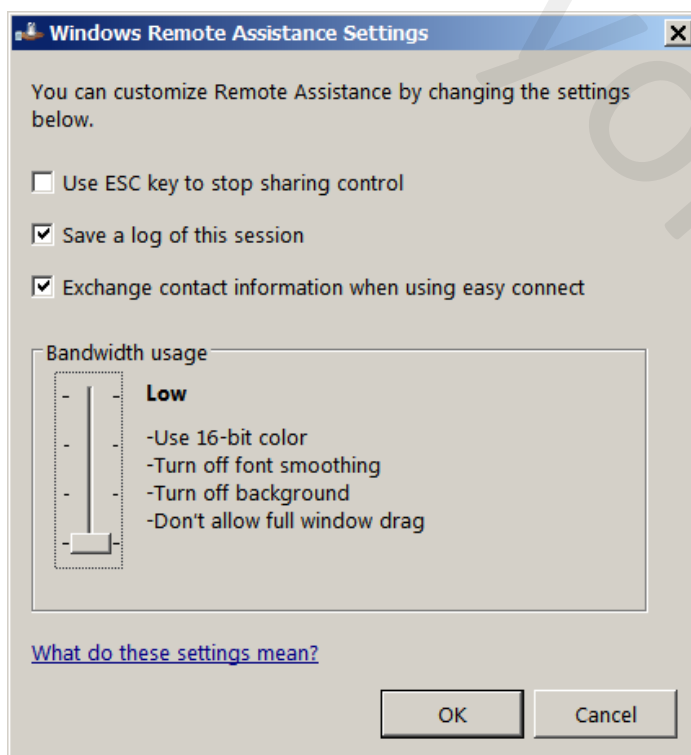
Windows Remote Assistance Settings

You can customize Remote Assistance by changing the settings below.

Use ESC key to stop sharing control

Save a log of this session

Exchange contact information when using easy connect

Bandwidth usage

Low

-Use 16-bit color
-Turn off font smoothing
-Turn off background
-Don't allow full window drag

What do these settings mean?

OK

Cancel